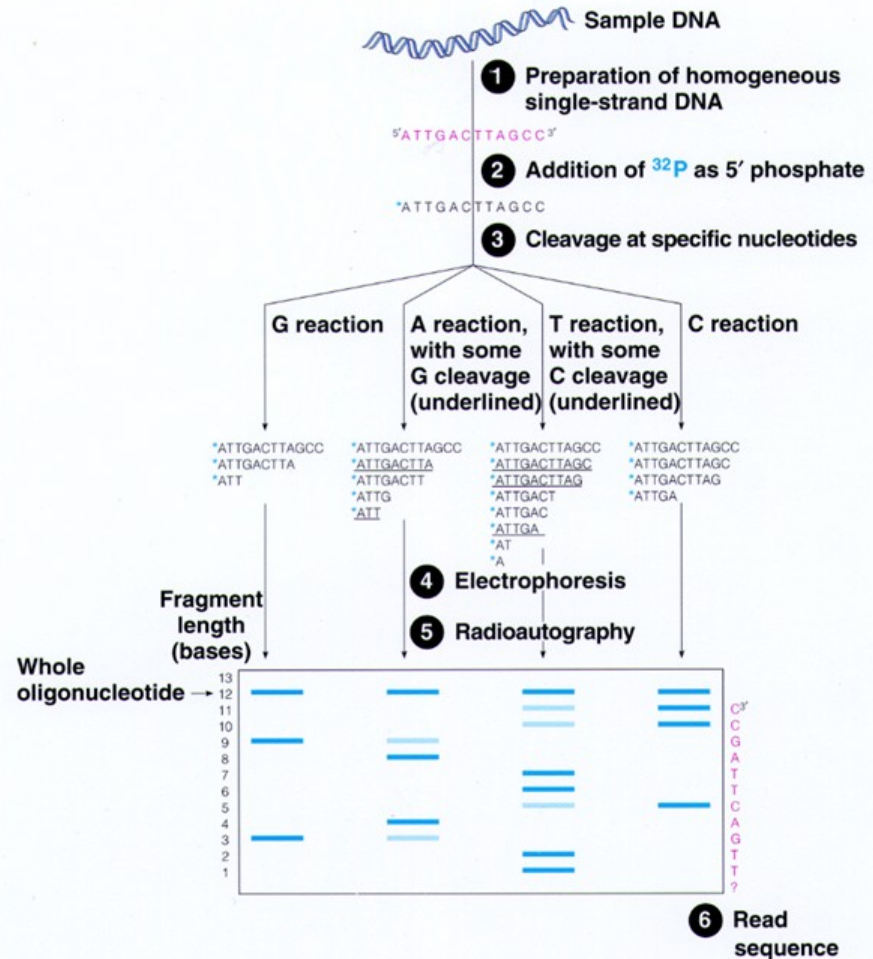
Sample DNA

1 Preparation of homogeneous single-strand DNA

5'ATTGACTTAGCC3'

2 Addition of $^{32}$P as 5′ phosphate

*ATTGACTTAGCC

3 Cleavage at specific nucleotides

G reaction

A reaction, with some G cleavage (underlined)

T reaction, with some C cleavage (underlined)

C reaction

*ATTGACTTAGCC
*ATTGACTTA
*ATT

*ATTGACTTAGCC
*ATTGACTTA
*ATTGACTT
*ATTG
*ATT

*ATTGACTTAGCC
*ATTGACTTAGC
*ATTGACTTAG
*ATTGACT
*ATTGAC
*ATTGA
*AT
*A

*ATTGACTTAGCC
*ATTGACTTAGC
*ATTGACTTAG
*ATTGA

4 Electrophoresis

5 Radioautography

Fragment length (bases)

Whole oligonucleotide →

13
12
11
10
9
8
7
6
5
4
3
2
1

C3'
C
G
A
T
T
C
A
G
T
T
?

6 Read sequence